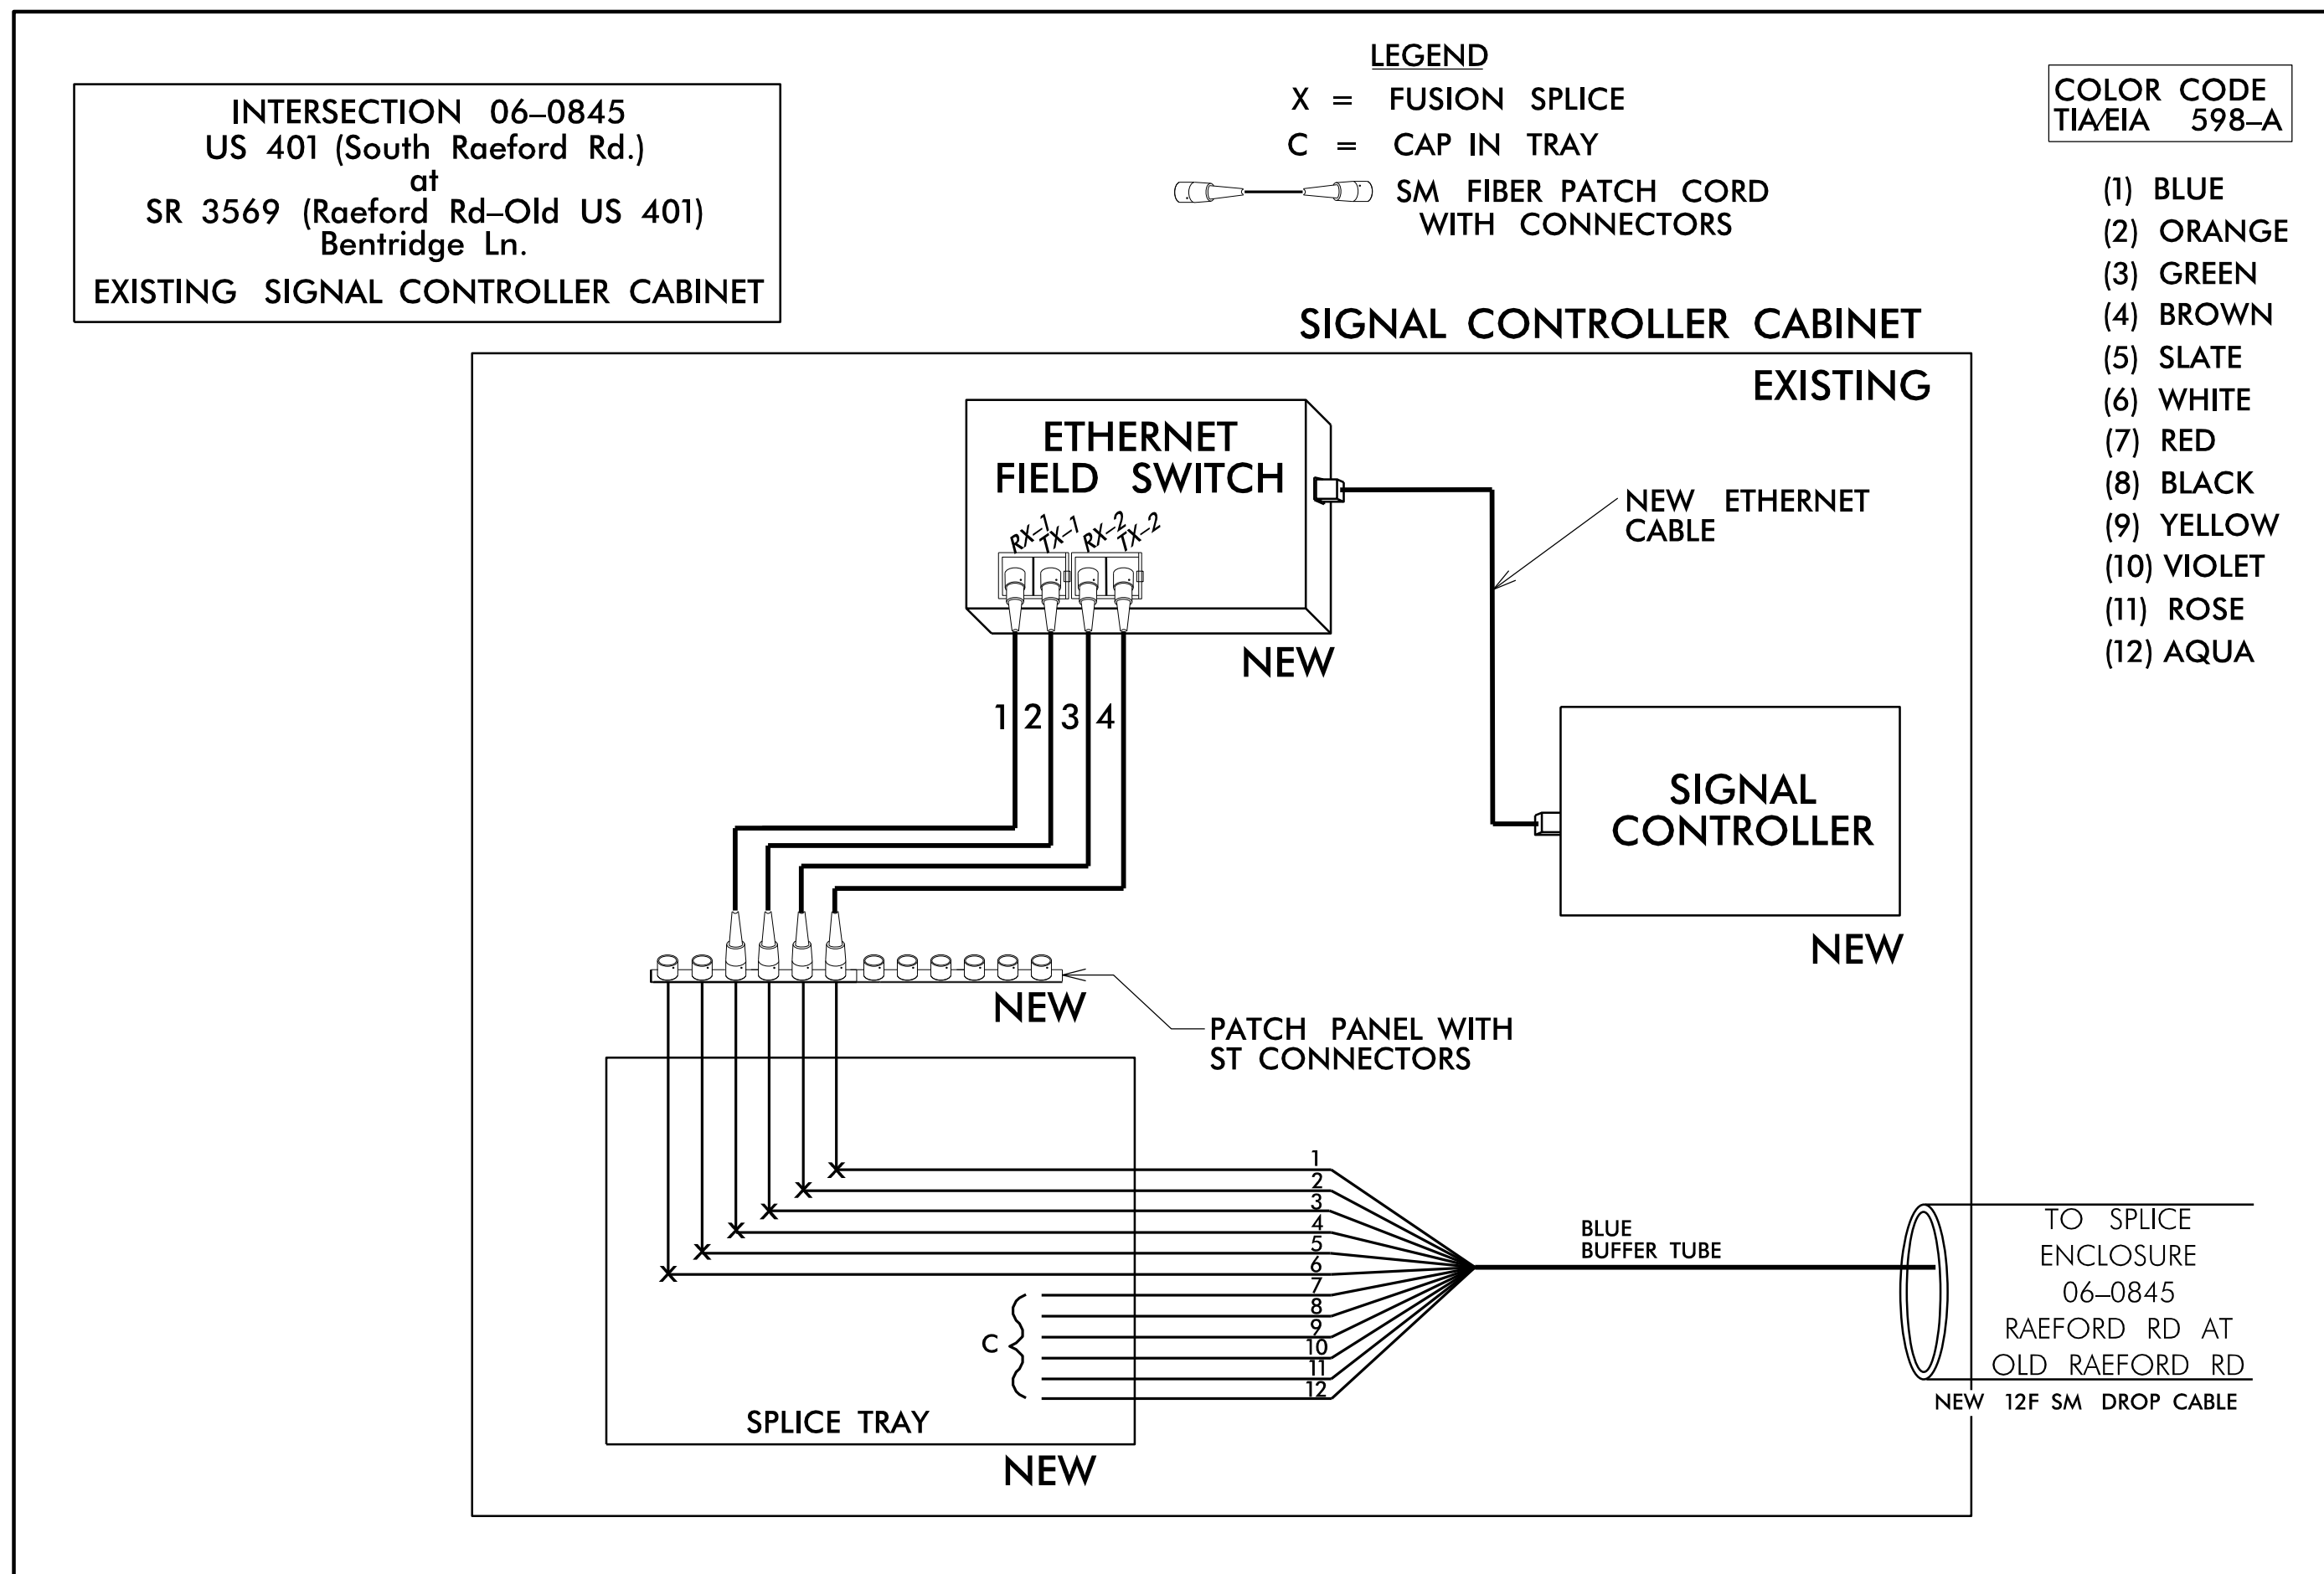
INTERSECTION 06–0845
US 401 (South Raeford Rd.)
at
SR 3569 (Raeford Rd–Old US 401)
Bentridge Ln.
EXISTING SIGNAL CONTROLLER CABINET

LEGEND
X = FUSION SPLICE
C = CAP IN TRAY
SM FIBER PATCH CORD WITH CONNECTORS

COLOR CODE
TIA/EIA 598–A

(1) BLUE
(2) ORANGE
(3) GREEN
(4) BROWN
(5) SLATE
(6) WHITE
(7) RED
(8) BLACK
(9) YELLOW
(10) VIOLET
(11) ROSE
(12) AQUA

SIGNAL CONTROLLER CABINET

EXISTING

ETHERNET FIELD SWITCH

RX–1 TX–1 RX–2 TX–2

NEW

NEW ETHERNET CABLE

1 2 3 4

SIGNAL CONTROLLER

NEW

NEW

PATCH PANEL WITH ST CONNECTORS

1
2
3
4
5
6
7
8
9
10
11
12

C

BLUE BUFFER TUBE

TO SPLICE ENCLOSURE 06–0845 RAEFORD RD AT OLD RAEFORD RD

NEW 12F SM DROP CABLE

SPLICE TRAY

NEW